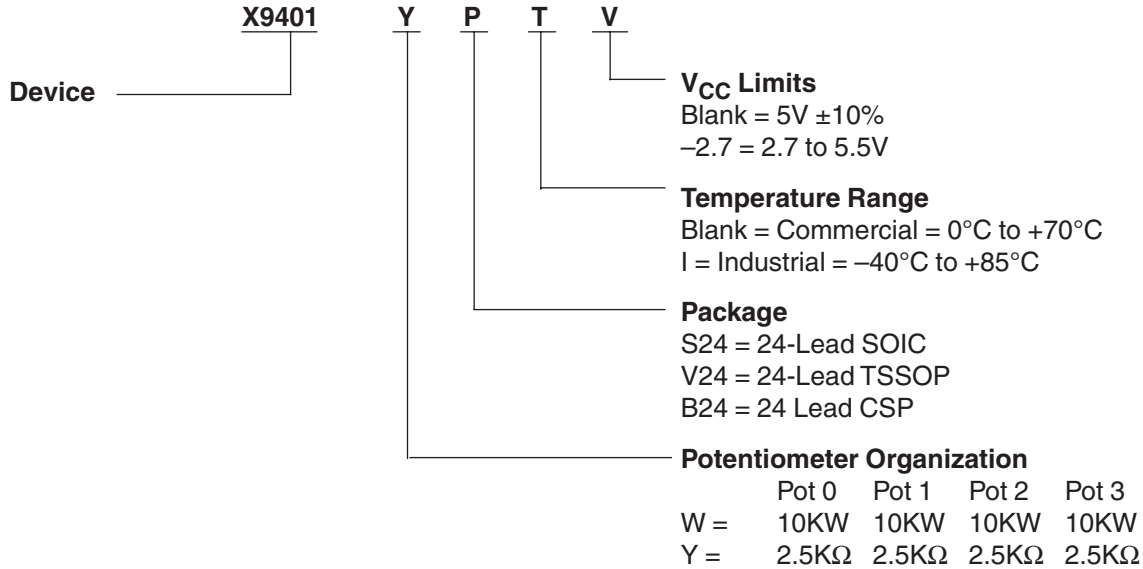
X9401 Y P T V

Device

$V_{CC}$ Limits
Blank = 5V ±10%
–2.7 = 2.7 to 5.5V

Temperature Range
Blank = Commercial = 0°C to +70°C
I = Industrial = –40°C to +85°C

Package
S24 = 24-Lead SOIC
V24 = 24-Lead TSSOP
B24 = 24 Lead CSP

Potentiometer Organization

| | Pot 0 | Pot 1 | Pot 2 | Pot 3 |
|---|---|---|---|---|
| W = | 10KW | 10KW | 10KW | 10KW |
| Y = | 2.5KΩ | 2.5KΩ | 2.5KΩ | 2.5KΩ |